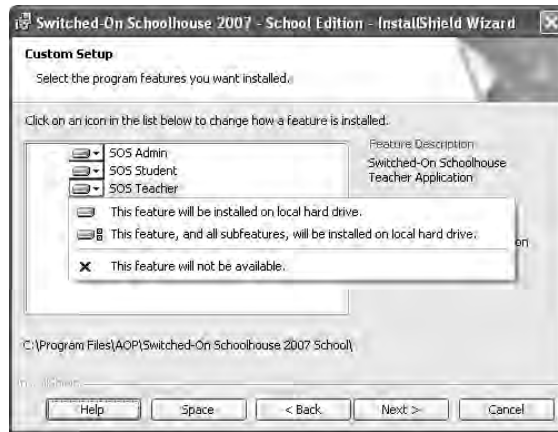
Switched-On Schoolhouse 2007 - School Edition - InstallShield Wizard

Custom Setup

Select the program features you want installed.

Click on an icon in the list below to change how a feature is installed.

SOS Admin
SOS Student
SOS Teacher

Feature Description
Switched-On Schoolhouse Teacher Application

This feature will be installed on local hard drive.
This feature, and all subfeatures, will be installed on local hard drive.
This feature will not be available.

on

C:\Program Files\AOP\Switched-On Schoolhouse 2007 School\

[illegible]

Help
Space
< Back
Next >
Cancel